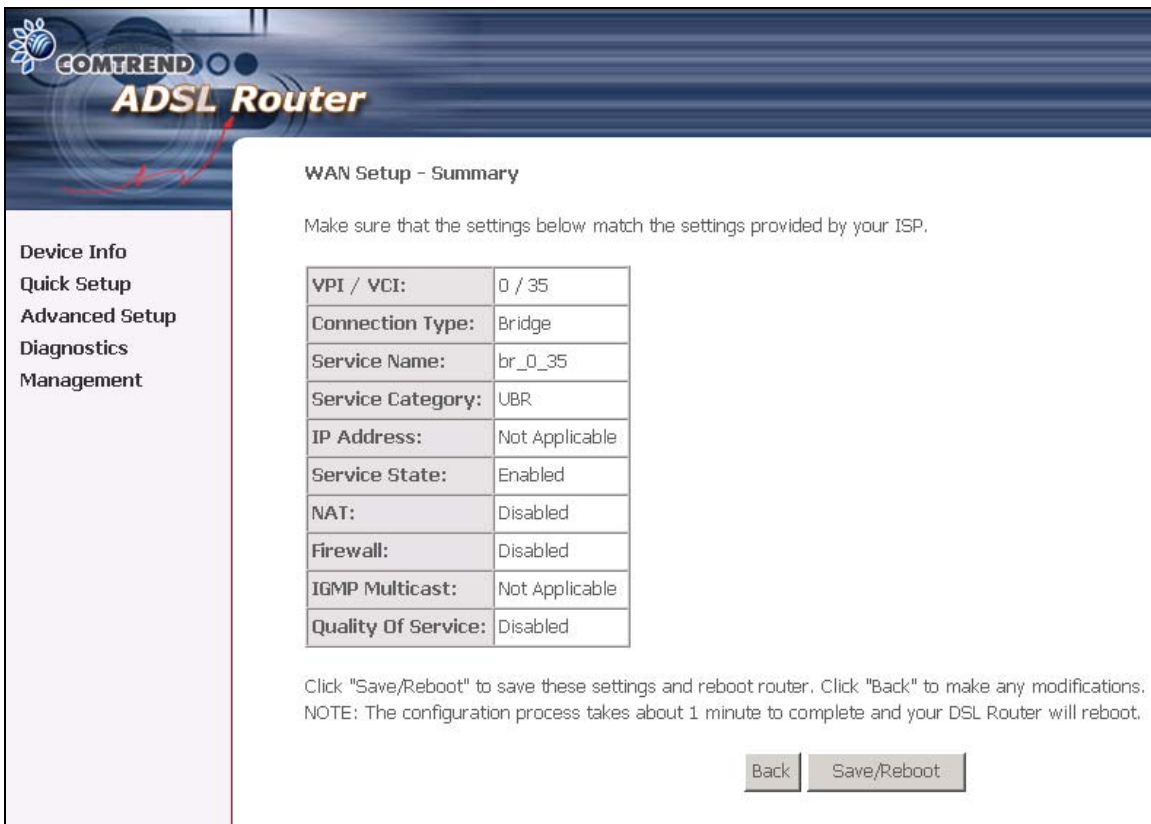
COMTREND
ADSL Router

Device Info
Quick Setup
Advanced Setup
Diagnostics
Management

WAN Setup - Summary

Make sure that the settings below match the settings provided by your ISP.

| VPI / VCI: | 0 / 35 |
|---|---|
| Connection Type: | Bridge |
| Service Name: | br_0_35 |
| Service Category: | UBR |
| IP Address: | Not Applicable |
| Service State: | Enabled |
| NAT: | Disabled |
| Firewall: | Disabled |
| IGMP Multicast: | Not Applicable |
| Quality Of Service: | Disabled |

Click "Save/Reboot" to save these settings and reboot router. Click "Back" to make any modifications.
NOTE: The configuration process takes about 1 minute to complete and your DSL Router will reboot.

Back Save/Reboot